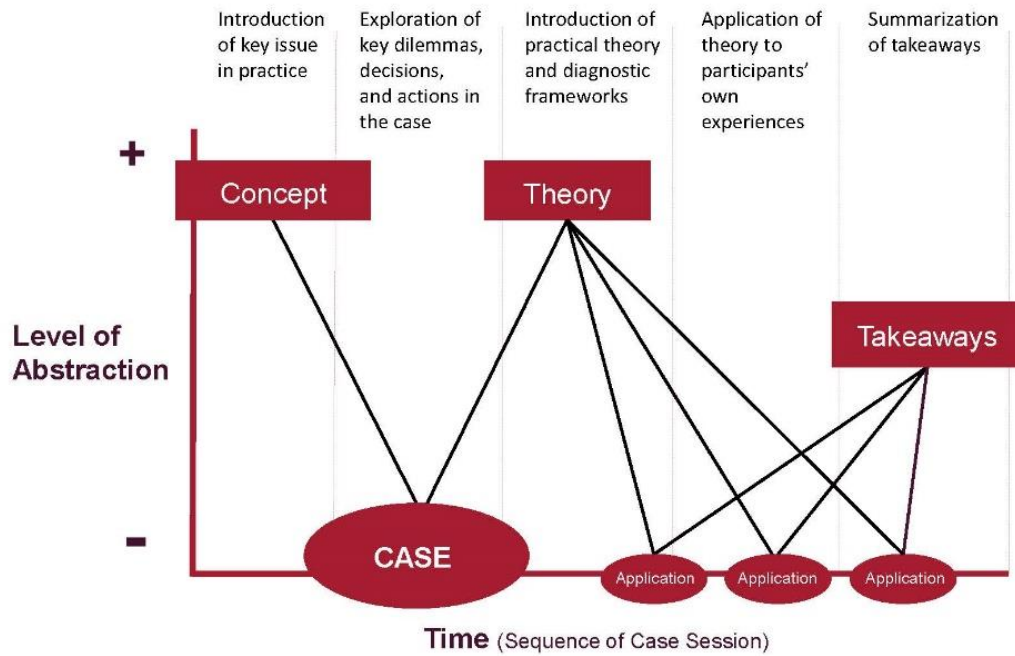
Introduction of key issue in practice

Exploration of key dilemmas, decisions, and actions in the case

Introduction of practical theory and diagnostic frameworks

Application of theory to participants' own experiences

Summarization of takeaways

+

Concept

Theory

Level of Abstraction

Takeaways

-

CASE

Application

Application

Application

Time (Sequence of Case Session)